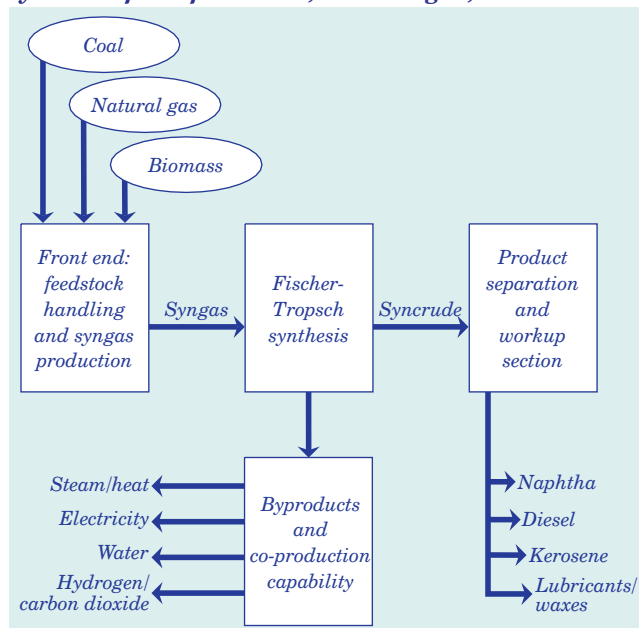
Coal

Natural gas

Biomass

Front end: feedstock handling and syngas production

Syngas

Fischer-Tropsch synthesis

Syncrude

Product separation and workup section

Byproducts and co-production capability

Steam/heat

Electricity

Water

Hydrogen/ carbon dioxide

Naphtha

Diesel

Kerosene

Lubricants/ waxes